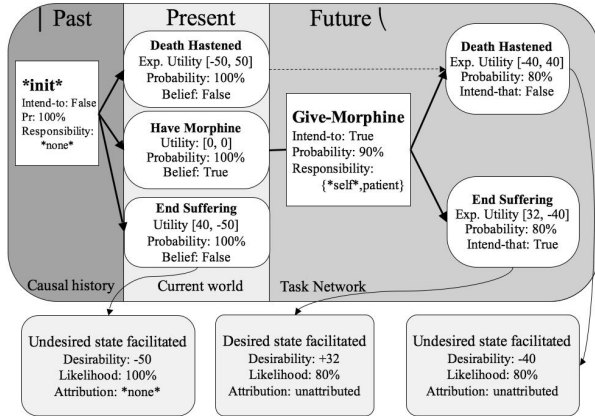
| Past

Present

Future \

*init*
Intend-to: False
Pr: 100%
Responsibility: *none*

Death Hastened
Exp. Utility [-50, 50]
Probability: 100%
Belief: False

Have Morphine
Utility: [0, 0]
Probability: 100%
Belief: True

End Suffering
Utility [40, -50]
Probability: 100%
Belief: False

Give-Morphine
Intend-to: True
Probability: 90%
Responsibility: {*self*,patient}

Death Hastened
Exp. Utility [-40, 40]
Probability: 80%
Intend-that: False

End Suffering
Exp. Utility [32, -40]
Probability: 80%
Intend-that: True

Causal history

Current world

Task Network

Undesired state facilitated
Desirability: -50
Likelihood: 100%
Attribution: *none*

Desired state facilitated
Desirability: +32
Likelihood: 80%
Attribution: unattributed

Undesired state facilitated
Desirability: -40
Likelihood: 80%
Attribution: unattributed